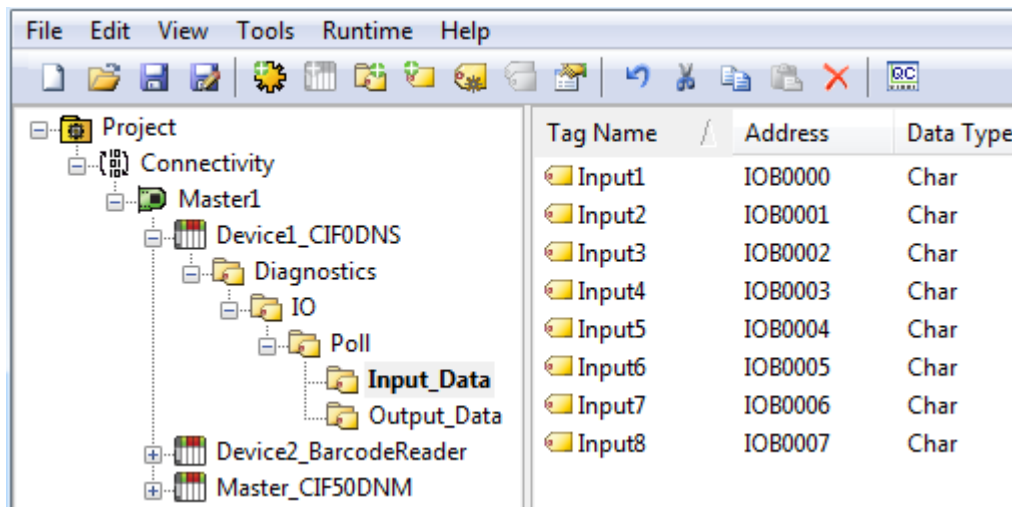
File Edit View Tools Runtime Help

QC

Project
Connectivity
Master1
Device1_CIF0DNS
Diagnostics
IO
Poll
Input_Data
Output_Data
Device2_BarcodeReader
Master_CIF50DNM

| Tag Name | Address | Data Type |
|---|---|---|
| Input1 | IOB0000 | Char |
| Input2 | IOB0001 | Char |
| Input3 | IOB0002 | Char |
| Input4 | IOB0003 | Char |
| Input5 | IOB0004 | Char |
| Input6 | IOB0005 | Char |
| Input7 | IOB0006 | Char |
| Input8 | IOB0007 | Char |